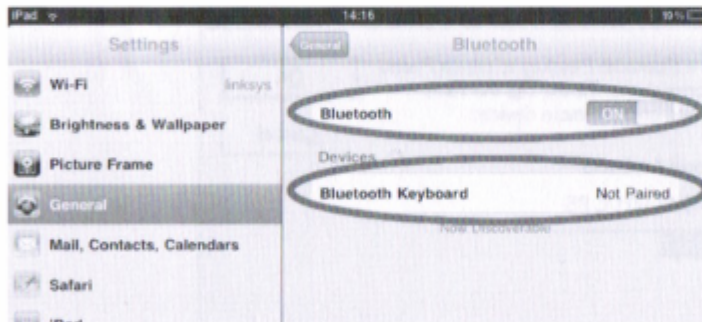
iPad

14:16

95%

Settings

Wi-Fi linksys

Brightness & Wallpaper

Picture Frame

General

Mail, Contacts, Calendars

Safari

iPod

General

Bluetooth

Bluetooth ON

Devices

Bluetooth Keyboard Not Paired

Now Discoverable